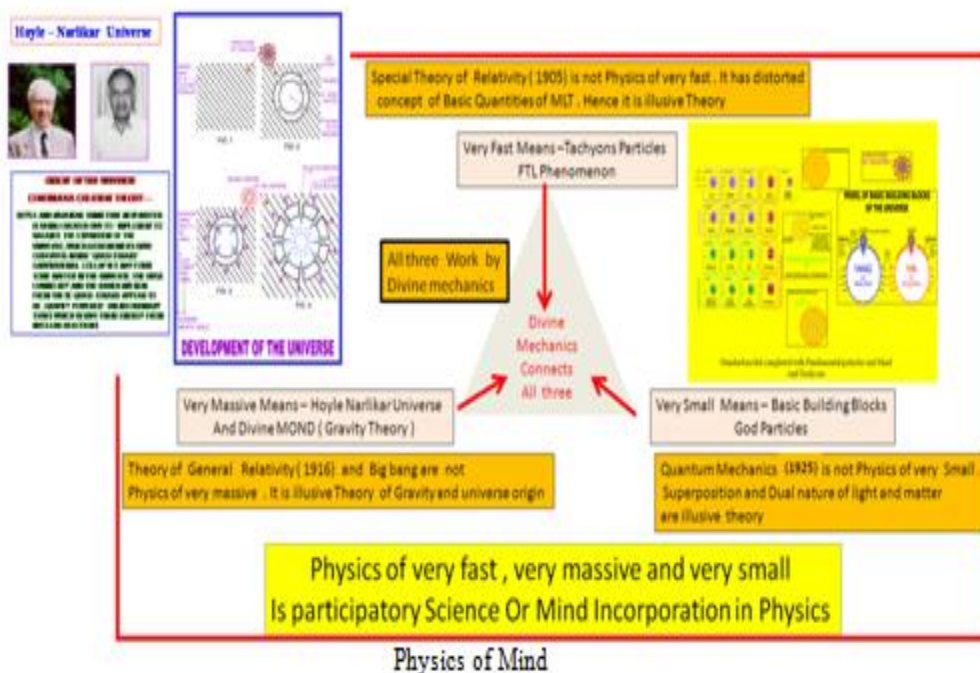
Hoyle – Narlikar Universe

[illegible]

FIG. 1

FIG. 2

FIG. 3

FIG. 4

DEVELOPMENT OF THE UNIVERSE

Special Theory of Relativity (1905) is not Physics of very fast . It has distorted concept of Basic Quantities of MLT . Hence it is illusive Theory

Very Fast Means –Tachyons Particles FTL Phenomenon

All three Work by Divine mechanics

Divine Mechanics Connects All three

MODEL OF BASIC BUILDING BLOCKS OF THE UNIVERSE

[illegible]

Very Massive Means – Hoyle Narlikar Universe And Divine MOND ( Gravity Theory )

Very Small Means – Basic Building Blocks God Particles

Theory of General Relativity ( 1916) and Big bang are not Physics of very massive . It is illusive Theory of Gravity and universe origin

Quantum Mechanics (1925) is not Physics of very Small Superposition and Dual nature of light and matter are illusive theory

Physics of very fast , very massive and very small Is participatory Science Or Mind Incorporation in Physics

Physics of Mind